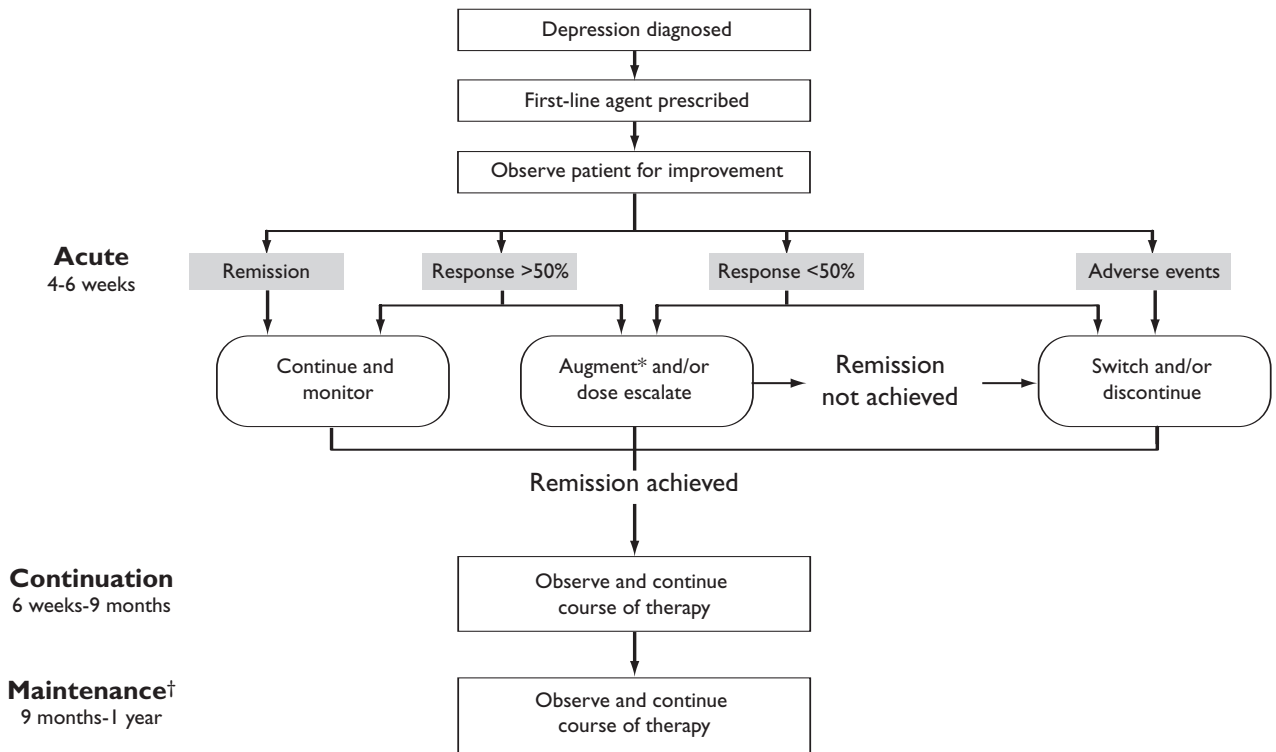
Depression diagnosed

First-line agent prescribed

Observe patient for improvement

**Acute**
4-6 weeks

Remission

Response >50%

Response <50%

Adverse events

Continue and monitor

Augment* and/or dose escalate

Remission not achieved

Switch and/or discontinue

Remission achieved

**Continuation**
6 weeks-9 months

Observe and continue course of therapy

**Maintenance**†
9 months-1 year

Observe and continue course of therapy